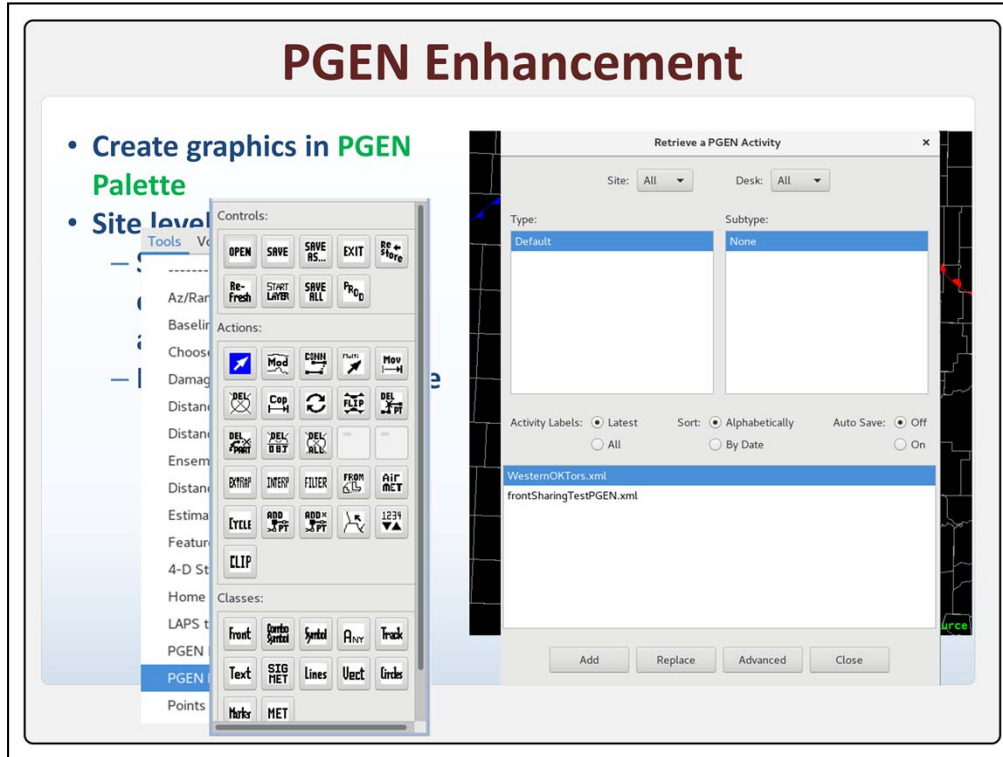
PGEN Enhancement

• Create graphics in PGEN Palette
• Site level
– S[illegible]
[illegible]
a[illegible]
– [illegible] e

Tools V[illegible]
--------
Az/Ran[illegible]
Baselin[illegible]
Choose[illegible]
Damag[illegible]
Distan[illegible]
Distan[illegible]
Ensem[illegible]
Distan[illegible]
Estima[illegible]
Featur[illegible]
4-D St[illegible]
Home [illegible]
LAPS t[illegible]
PGEN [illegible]
PGEN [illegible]
Points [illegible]

Controls:
OPEN SAVE SAVE AS... EXIT Re Store
Re-Fresh START LAYER SAVE ALL PROD
Actions:
Mod CONN Multi Mov
DEL Cop FLIP DEL PT
DEL PART DEL OBJ DEL ALL
EXTRAP INTERP FILTER FROM AIR MET
CYCLE ADD PT ADD PT 1234
CLIP
Classes:
Front Combo Symbol Symbol ANY Track
Text SIG MET Lines Vect Circles
Marker MET

Retrieve a PGEN Activity ×
Site: All Desk: All
Type:
Default
Subtype:
None
Activity Labels: Latest All Sort: Alphabetically By Date Auto Save: Off On
WesternOKTors.xml
frontSharingTestPGEN.xml
Add Replace Advanced Close
urce